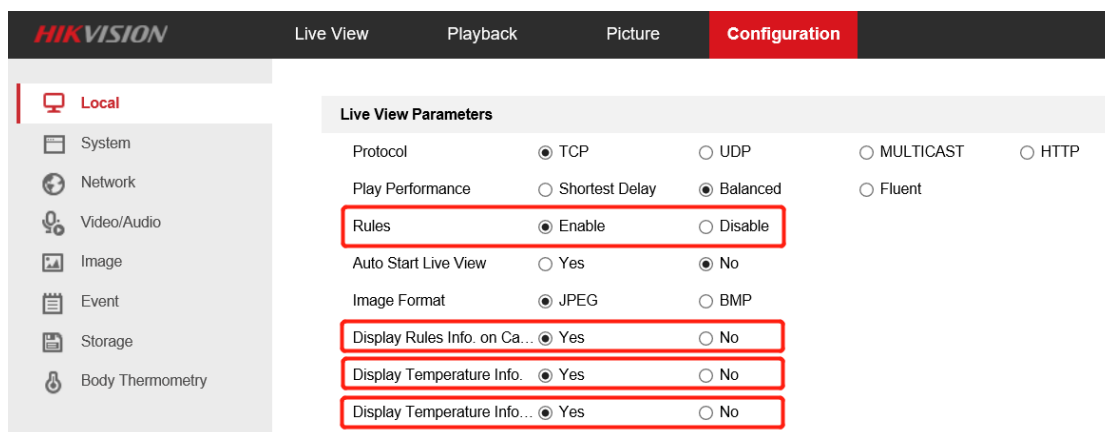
HIKVISION

Live View Playback Picture Configuration

Local
System
Network
Video/Audio
Image
Event
Storage
Body Thermometry

Live View Parameters

| | | | | |
|---|---|---|---|---|
| Protocol | ◉ TCP | ○ UDP | ○ MULTICAST | ○ HTTP |
| Play Performance | ○ Shortest Delay | ◉ Balanced | ○ Fluent | |
| Rules | ◉ Enable | ○ Disable | | |
| Auto Start Live View | ○ Yes | ◉ No | | |
| Image Format | ◉ JPEG | ○ BMP | | |
| Display Rules Info. on Ca... | ◉ Yes | ○ No | | |
| Display Temperature Info. | ◉ Yes | ○ No | | |
| Display Temperature Info... | ◉ Yes | ○ No | | |